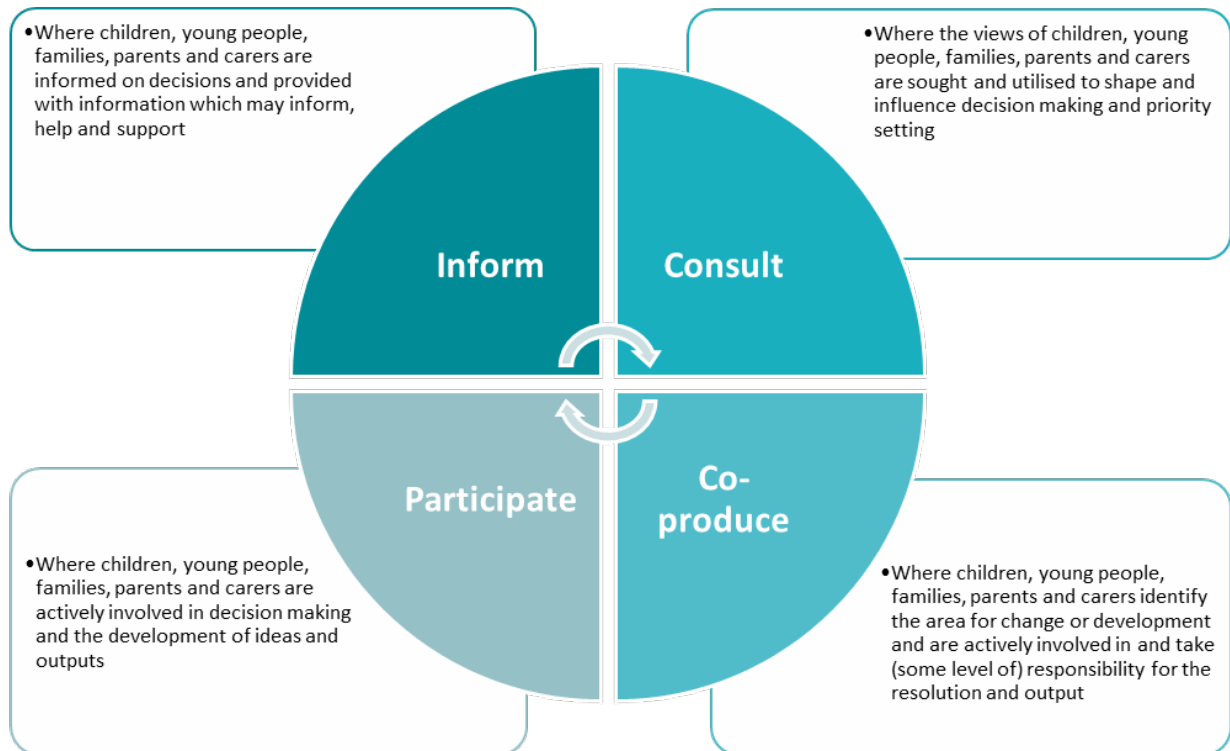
• Where children, young people, families, parents and carers are informed on decisions and provided with information which may inform, help and support

• Where the views of children, young people, families, parents and carers are sought and utilised to shape and influence decision making and priority setting

Inform

Consult

Participate

Co-produce

• Where children, young people, families, parents and carers are actively involved in decision making and the development of ideas and outputs

• Where children, young people, families, parents and carers identify the area for change or development and are actively involved in and take (some level of) responsibility for the resolution and output